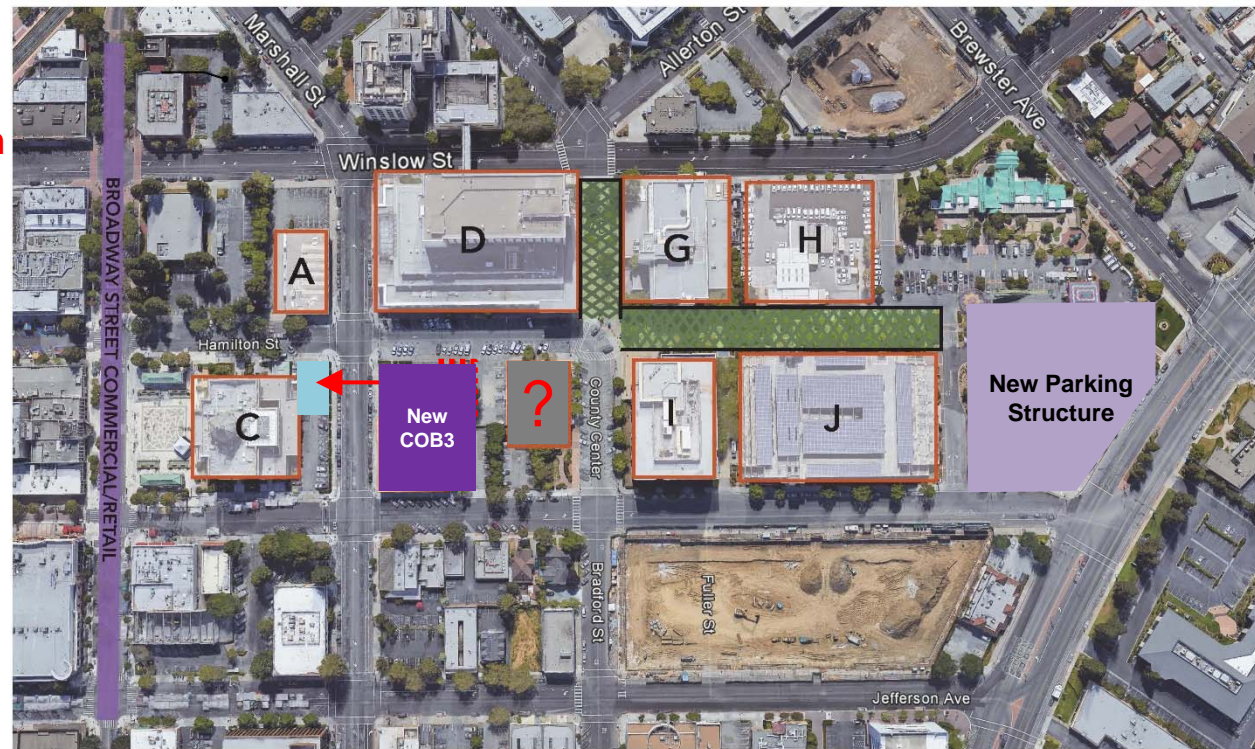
Marshall St

Allerton St

Brewster Ave

Winslow St

BROADWAY STREET COMMERCIAL/RETAIL

A

D

G

H

Hamilton St

C

New COB3

?

County Center

I

J

New Parking Structure

Bradford St

Fuller St

Jefferson Ave